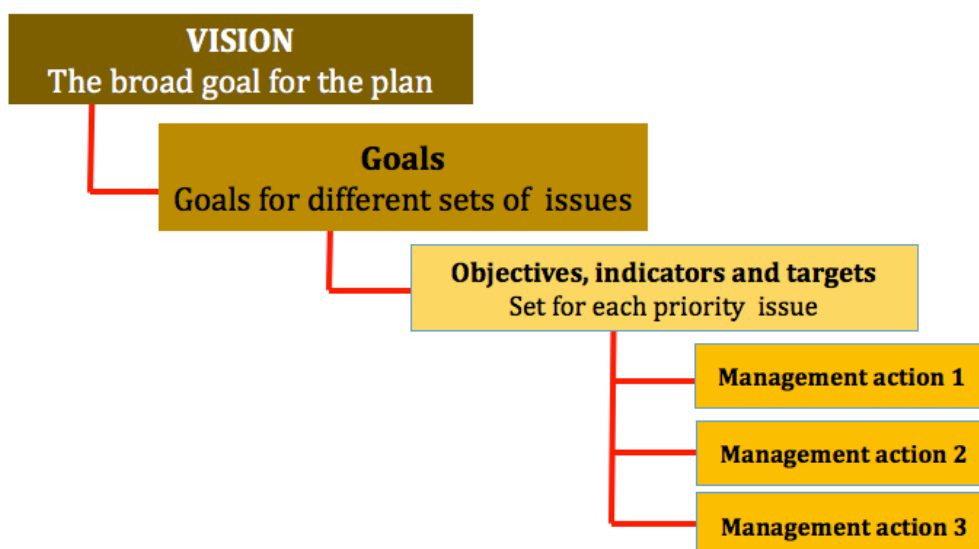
VISION
The broad goal for the plan

Goals
Goals for different sets of issues

Objectives, indicators and targets
Set for each priority issue

Management action 1

Management action 2

Management action 3